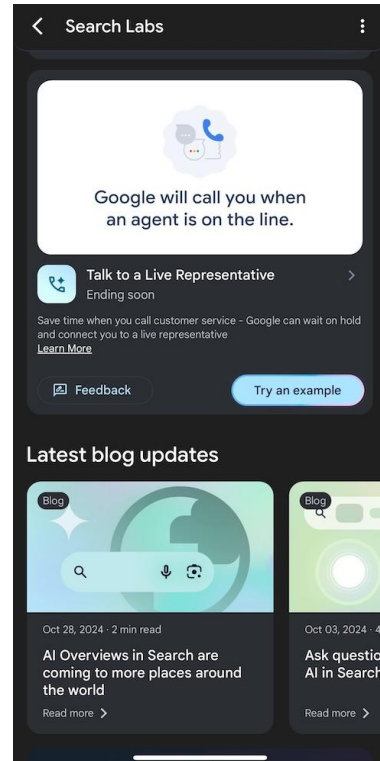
Search Labs

Google will call you when an agent is on the line.

Talk to a Live Representative
Ending soon

Save time when you call customer service - Google can wait on hold and connect you to a live representative
Learn More

Feedback

Try an example

Latest blog updates

Blog

Oct 28, 2024 · 2 min read

AI Overviews in Search are coming to more places around the world

Read more

Blog

Oct 03, 2024 · 4

Ask questio
AI in Search

Read more